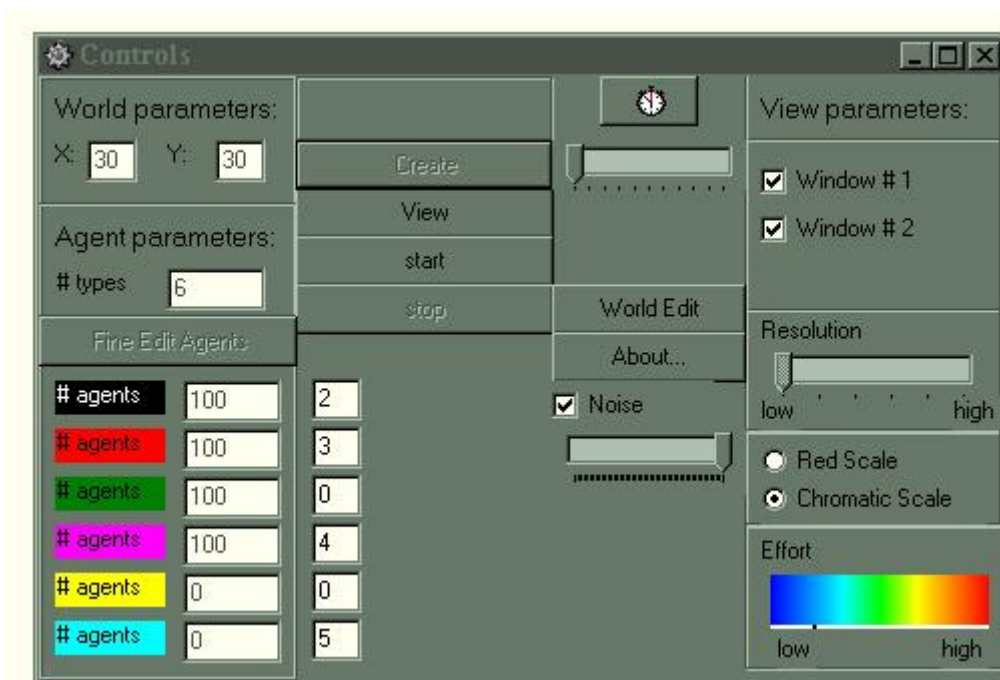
Controls

World parameters:
X: 30 Y: 30

Create
View
start
stop

World Edit
About...

View parameters:
Window # 1
Window # 2

Agent parameters:
# types 6

Fine Edit Agents

# agents 100 2
# agents 100 3
# agents 100 0
# agents 100 4
# agents 0 0
# agents 0 5

Noise

Resolution
low high

Red Scale
Chromatic Scale

Effort
low high